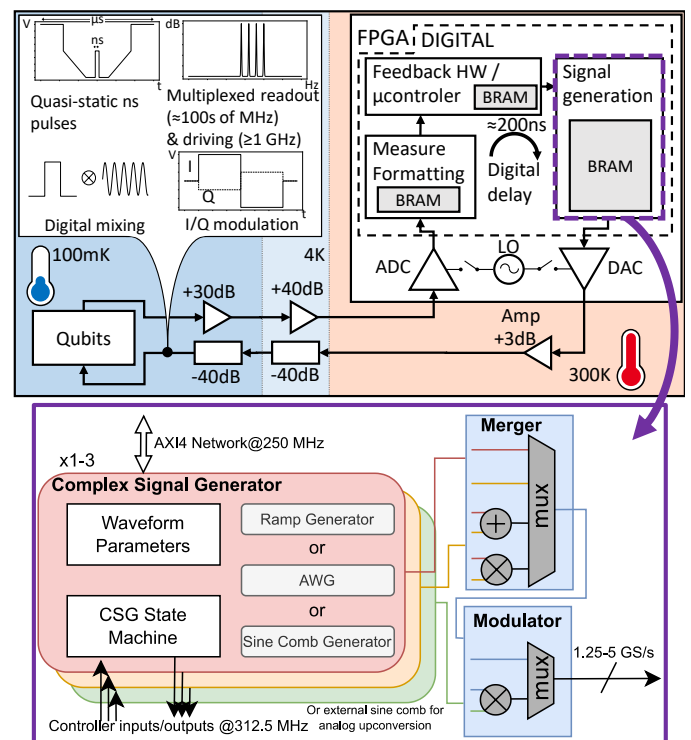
V
µs
dB
ns
Hz
t
Quasi-static ns pulses
Multiplexed readout (≈100s of MHz) & driving (≥1 GHz)
V
I
Q
t
Digital mixing
I/Q modulation
100mK
4K
Qubits
+30dB
+40dB
-40dB
-40dB
FPGA
DIGITAL
Feedback HW / µcontroler
BRAM
Signal generation
≈200ns
Measure Formatting
Digital delay
BRAM
BRAM
ADC
LO
DAC
Amp +3dB
300K
AXI4 Network@250 MHz
x1-3
Complex Signal Generator
Waveform Parameters
Ramp Generator
or
AWG
or
CSG State Machine
Sine Comb Generator
Merger
mux
Modulator
mux
1.25-5 GS/s
Controller inputs/outputs @312.5 MHz
Or external sine comb for analog upconversion